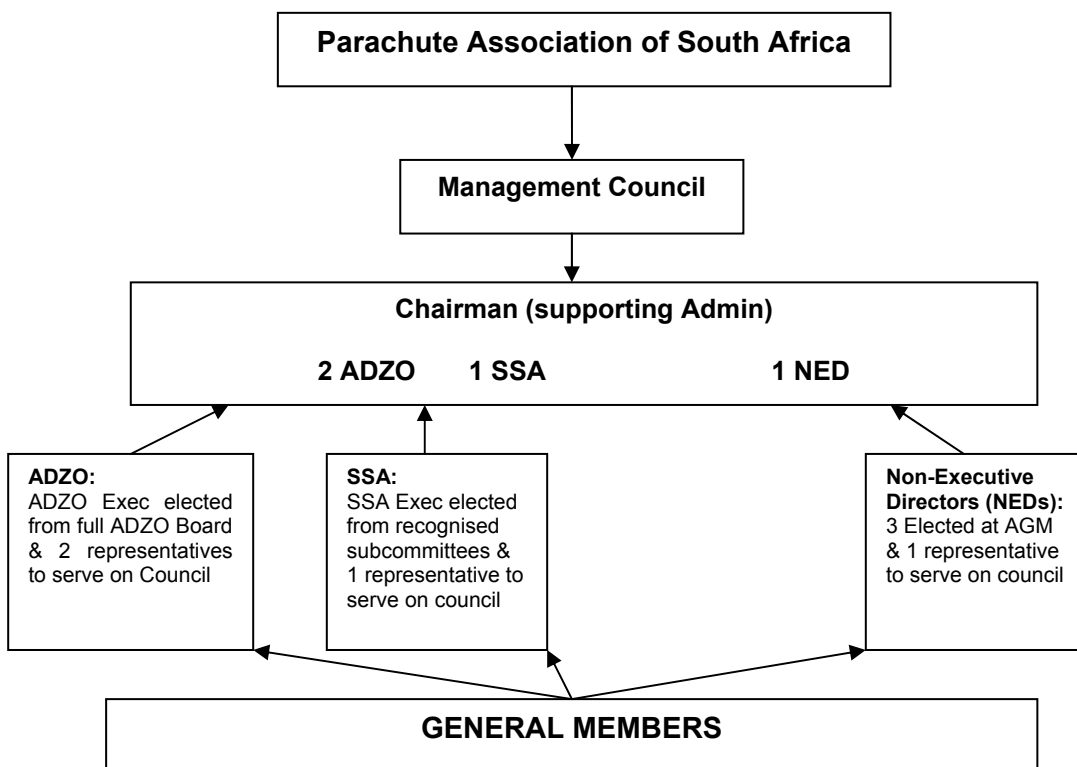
Parachute Association of South Africa

Management Council

Chairman (supporting Admin)

2 ADZO 1 SSA 1 NED

ADZO:
ADZO Exec elected from full ADZO Board & 2 representatives to serve on Council

SSA:
SSA Exec elected from recognised subcommittees & 1 representative to serve on council

Non-Executive Directors (NEDs):
3 Elected at AGM & 1 representative to serve on council

GENERAL MEMBERS